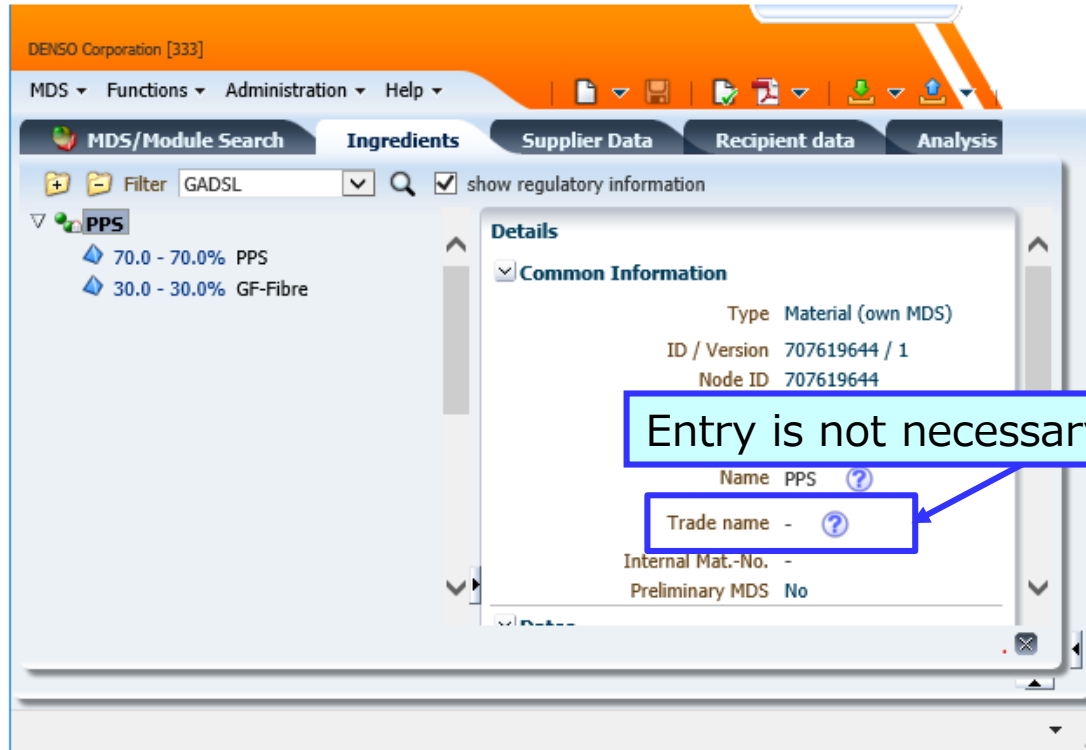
DENSO Corporation [333]

MDS ▾ Functions ▾ Administration ▾ Help ▾

MDS/Module Search | Ingredients | Supplier Data | Recipient data | Analysis

Filter GADSL

show regulatory information

PPS

70.0 - 70.0% PPS

30.0 - 30.0% GF-Fibre

Details

Common Information

Type Material (own MDS)

ID / Version 707619644 / 1

Node ID 707619644

Entry is not necessar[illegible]

Name PPS

Trade name -

Internal Mat.-No. -

Preliminary MDS No

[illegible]